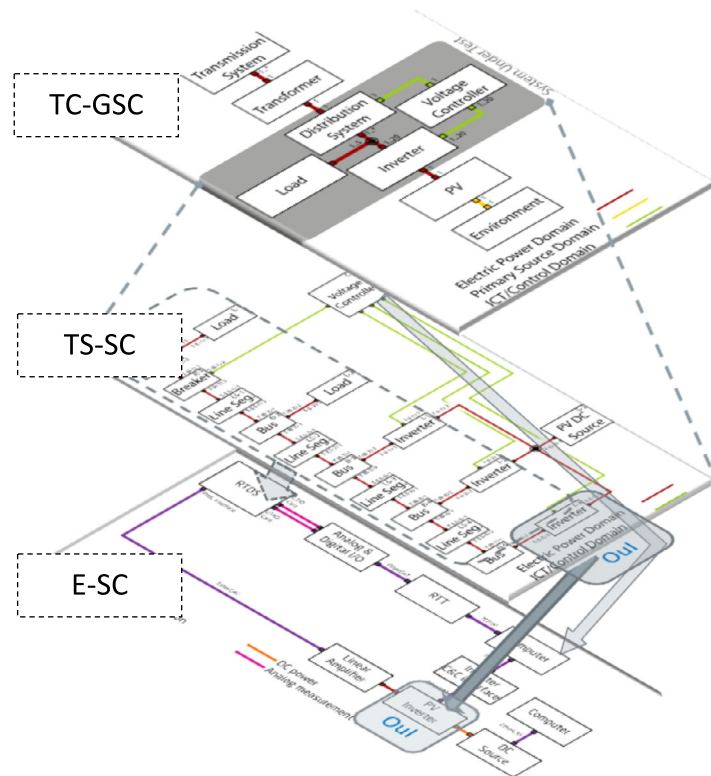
TC-GSC

Transmission System

Transformer

Distribution System

Voltage Controller

Load

Inverter

PV

Environment

System Under Test

Electric Power Domain
Primary Source Domain
ICT/Control Domain

TS-SC

Load

Voltage Controller

Breaker

Line Seg

Load

Bus

Line Seg

Inverter

PV DC Source

Bus

Line Seg

Inverter

Bus

Line Seg

Bus

Inverter

Electric Power Domain
ICT/Control Domain

OuI

E-SC

RTDS

Analog & Digital I/O

RTT

Computer

Linear Amplifier

Interface

PV Inverter

OuI

DC Source

Computer

DC power
Analog measurement